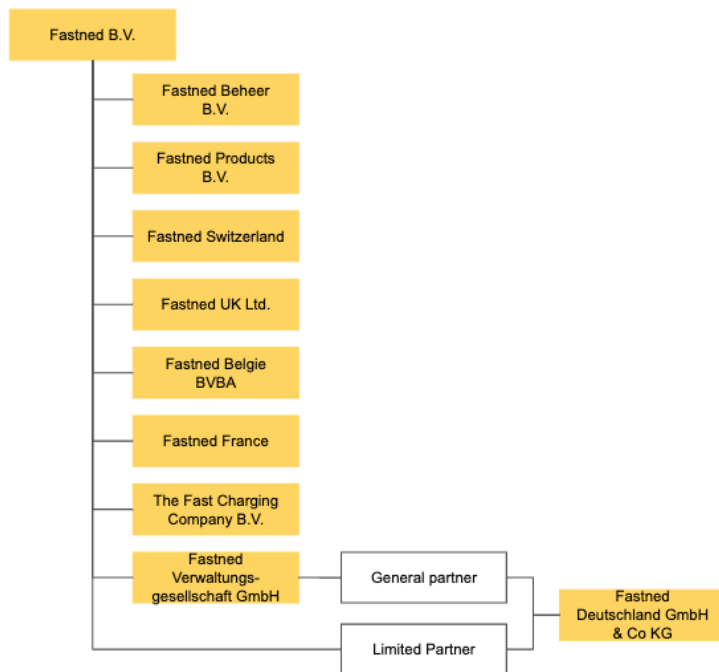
Fastned B.V.

Fastned Beheer B.V.

Fastned Products B.V.

Fastned Switzerland

Fastned UK Ltd.

Fastned Belgie BVBA

Fastned France

The Fast Charging Company B.V.

Fastned Verwaltungs-gesellschaft GmbH

General partner

Limited Partner

Fastned Deutschland GmbH & Co KG